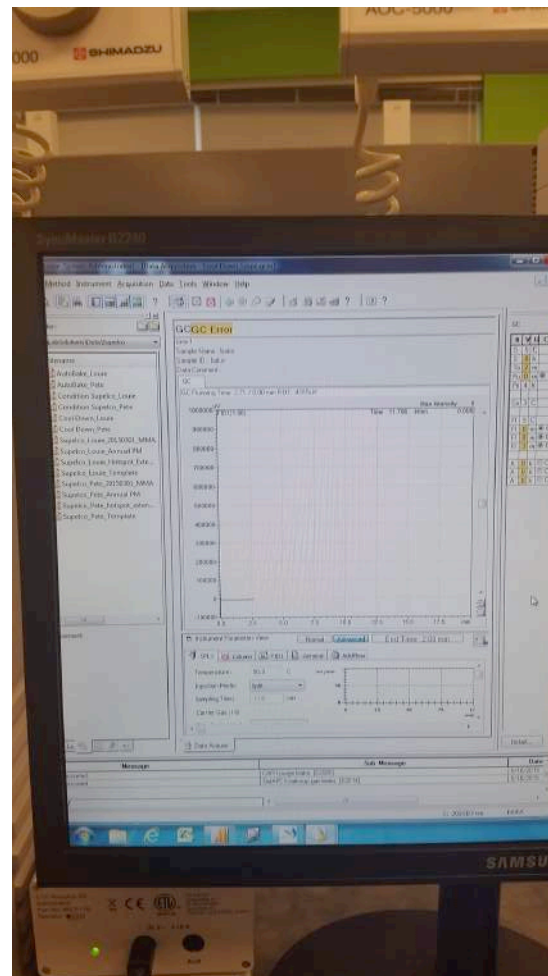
AOC-5000
000 SHIMADZU

SyncMaster B2240

Method Instrument Acquisition Data Tools Window Help

GC GC Error

Sample Name: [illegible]
Sample ID: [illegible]
Data Comment:

GC

AutoBake_Louie
AutoBake_Pete
Condition Supelco_Louie
Condition Supelco_Pete
Cool Down_Louie
Cool Down_Pete
Supelco_Louie_20150301_MMA
Supelco_Louie_Annual PM
Supelco_Louie_Hotspot_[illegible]
Supelco_Louie_Template
Supelco_Pete_20150301_MMA
Supelco_Pete_Annual PM
Supelco_Pete_Hotspot_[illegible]
Supelco_Pete_Template

Time 11.788 min

1000000
900000
800000
700000
600000
500000
400000
300000
200000
100000
0

Instrument Parameters View  Normal  Advanced  End Time 2.00 min

SPL1  Column  FID1  General  Aux/Flow

Temperature
Injection Mode  Split
Sampling Time
Carrier Gas

Data Acquire

Message
Sub Message
Date

SAMSUNG

CE